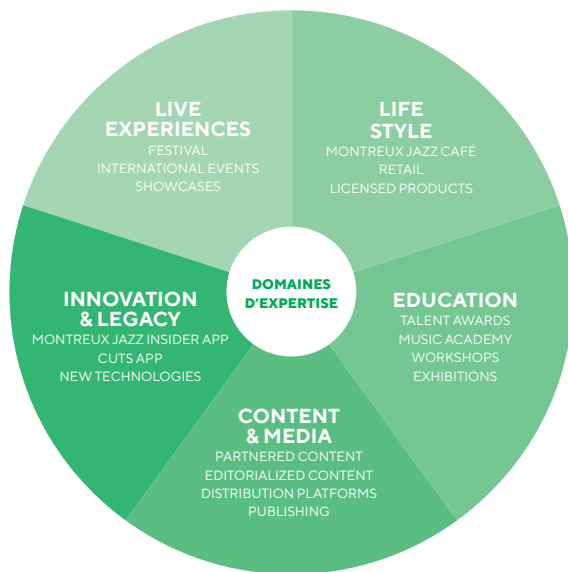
LIVE EXPERIENCES
FESTIVAL
INTERNATIONAL EVENTS
SHOWCASES

LIFE STYLE
MONTREUX JAZZ CAFÉ
RETAIL
LICENSED PRODUCTS

DOMAINES D'EXPERTISE

INNOVATION & LEGACY
MONTREUX JAZZ INSIDER APP
CUTS APP
NEW TECHNOLOGIES

EDUCATION
TALENT AWARDS
MUSIC ACADEMY
WORKSHOPS
EXHIBITIONS

CONTENT & MEDIA
PARTNERED CONTENT
EDITORIALIZED CONTENT
DISTRIBUTION PLATFORMS
PUBLISHING